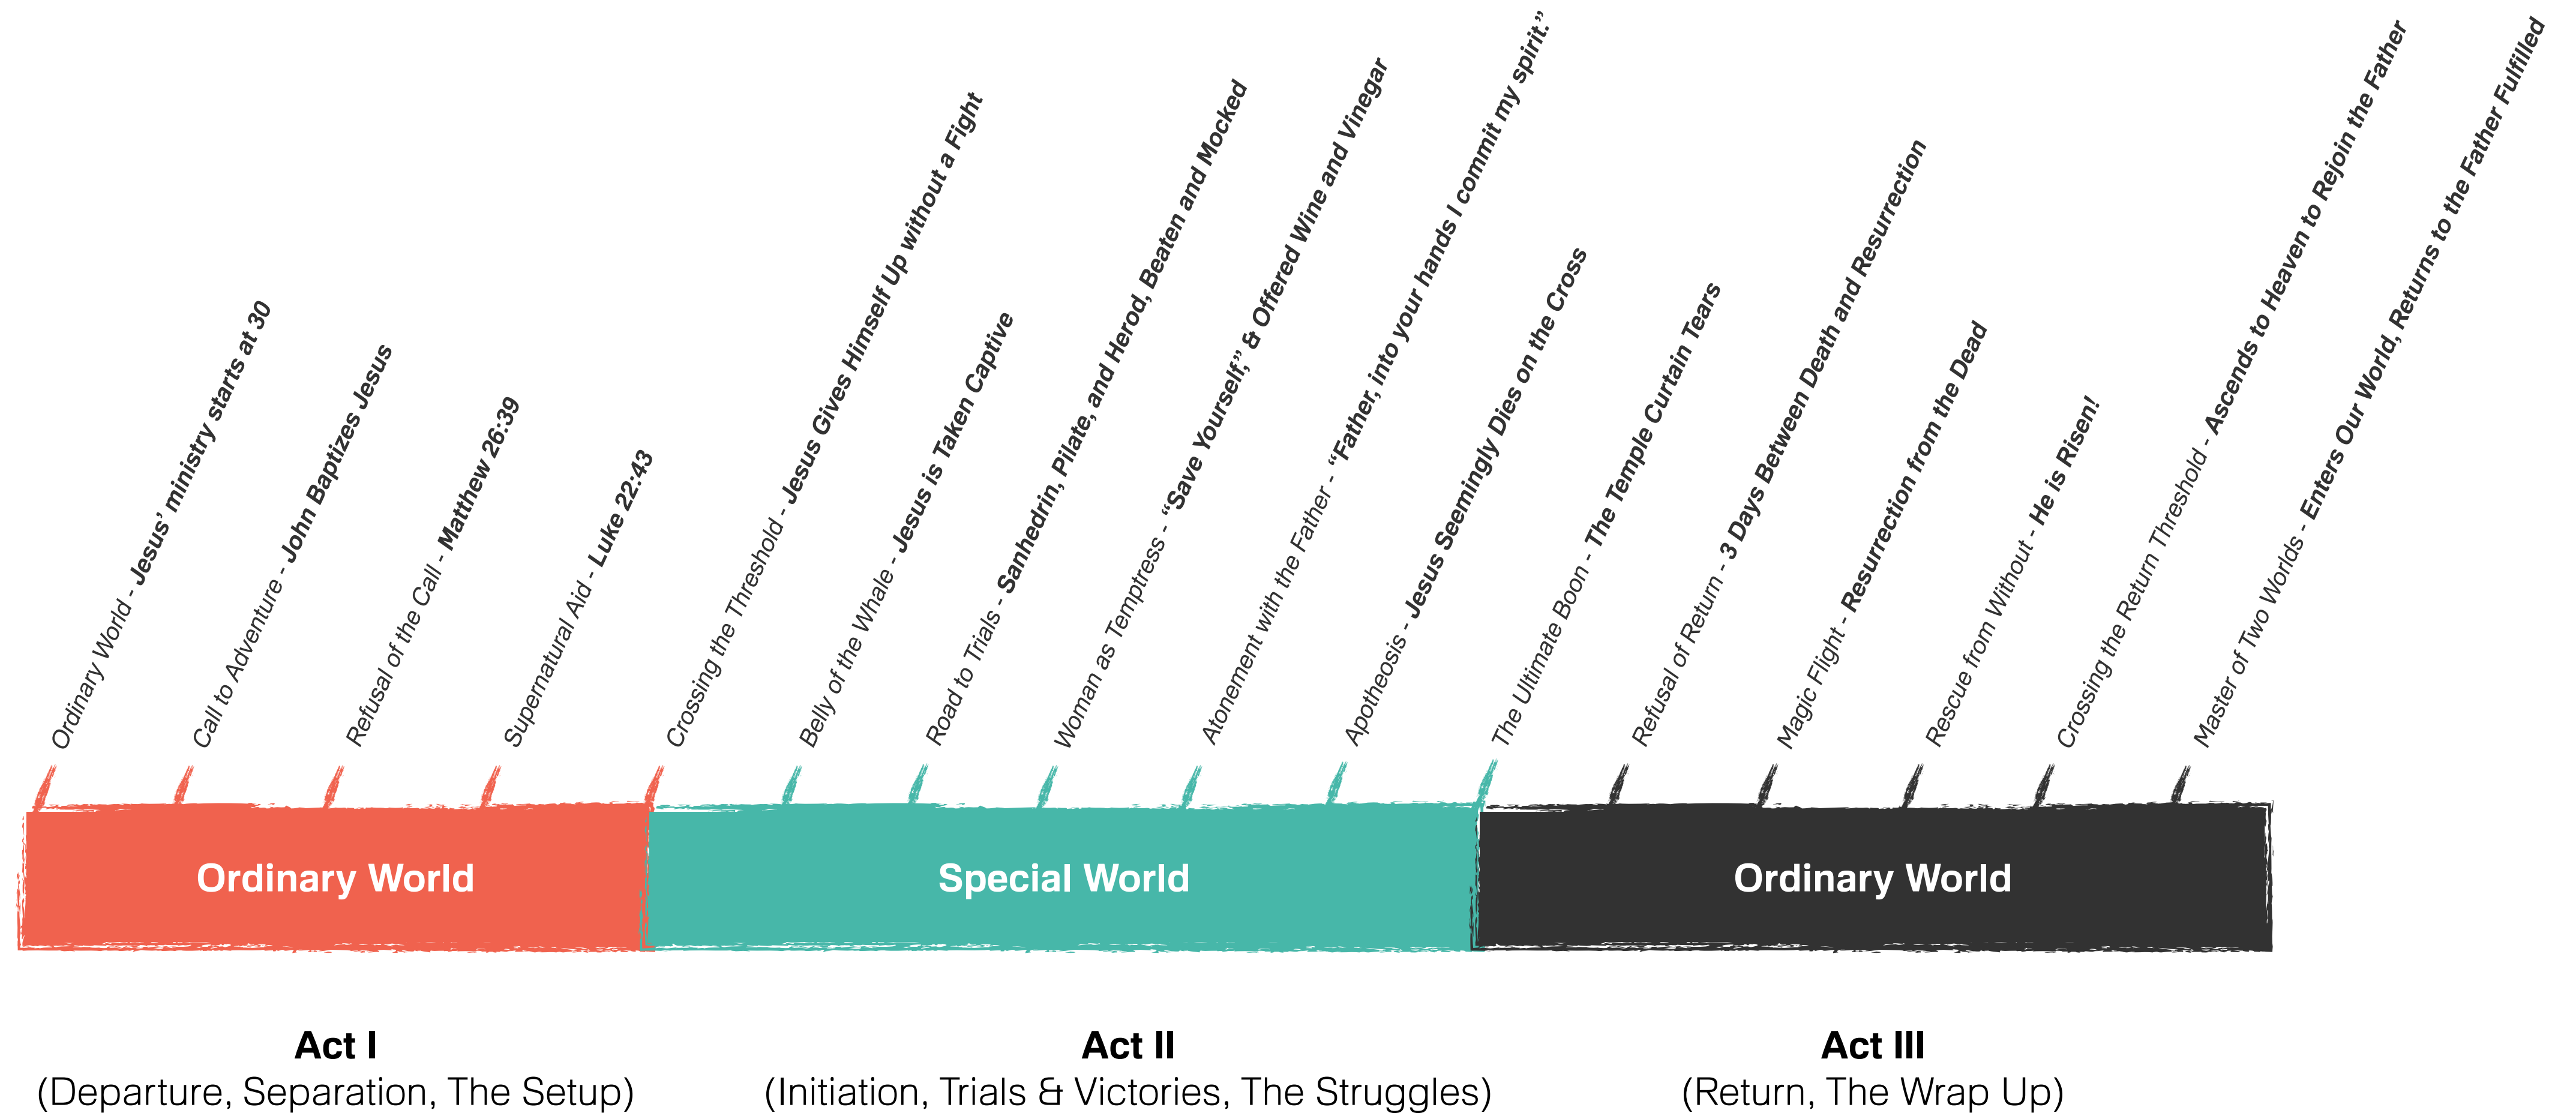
Ordinary World - Jesus' ministry starts at 30

Call to Adventure - John Baptizes Jesus

Refusal of the Call - Matthew 26:39

Supernatural Aid - Luke 22:43

Crossing the Threshold - Jesus Gives Himself Up without a Fight

Belly of the Whale - Jesus is Taken Captive

Road to Trials - Sanhedrin, Pilate, and Herod, Beaten and Mocked

Woman as Temptress - "Save Yourself," & Offered Wine and Vinegar

Atonement with the Father - "Father, into your hands I commit my spirit."

Apotheosis - Jesus Seemingly Dies on the Cross

The Ultimate Boon - The Temple Curtain Tears

Refusal of Return - 3 Days Between Death and Resurrection

Magic Flight - Resurrection from the Dead

Rescue from Without - He is Risen!

Crossing the Return Threshold - Ascends to Heaven to Rejoin the Father

Master of Two Worlds - Enters Our World, Returns to the Father Fulfilled

Ordinary World

Special World

Ordinary World

Act I
(Departure, Separation, The Setup)

Act II
(Initiation, Trials & Victories, The Struggles)

Act III
(Return, The Wrap Up)